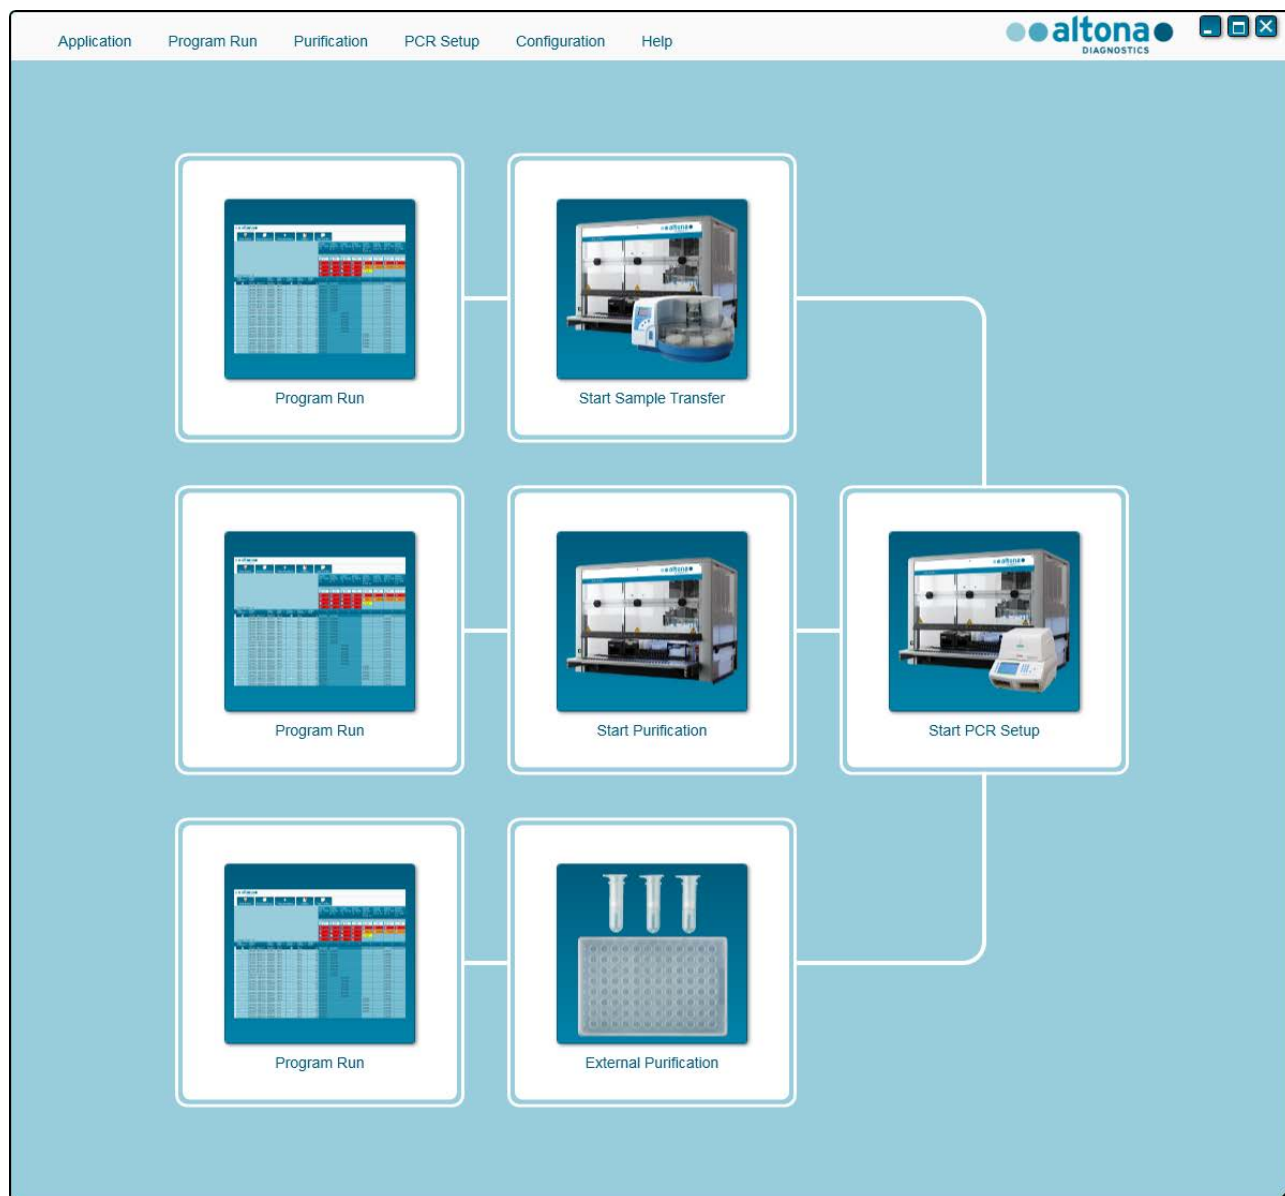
Application Program Run Purification PCR Setup Configuration Help

altona DIAGNOSTICS

Program Run

Start Sample Transfer

Program Run

Start Purification

Start PCR Setup

Program Run

External Purification